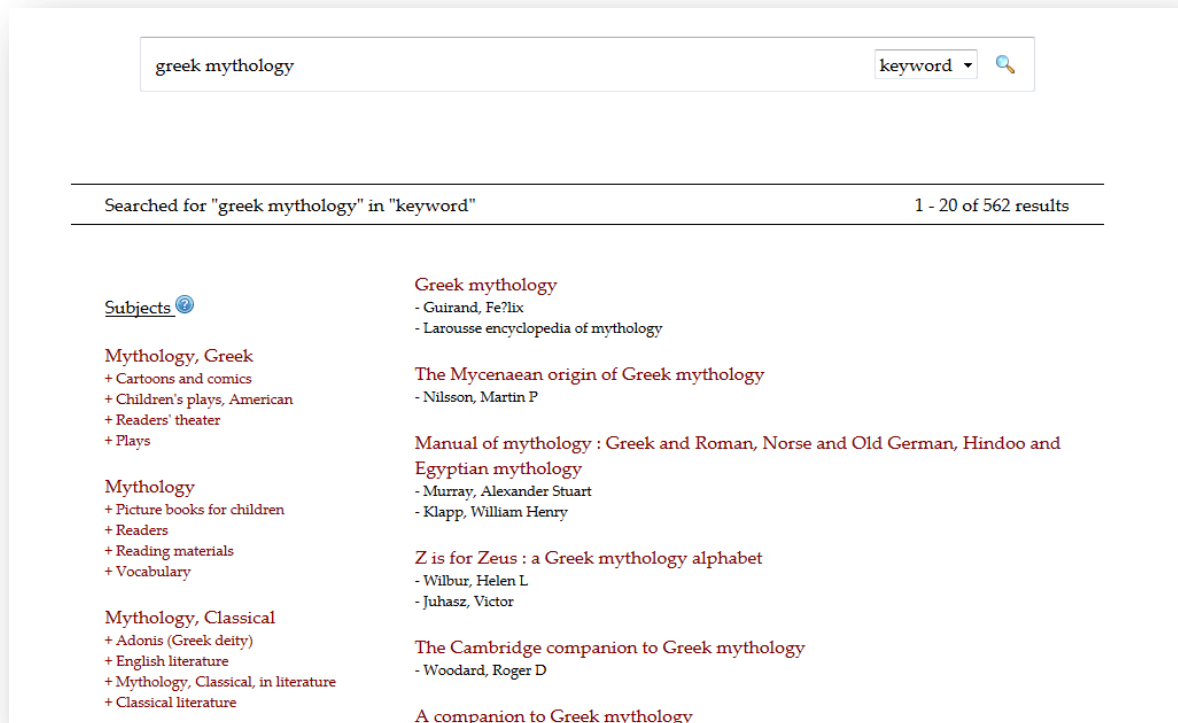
greek mythology

keyword

Searched for "greek mythology" in "keyword"

1 - 20 of 562 results

Subjects

Mythology, Greek
+ Cartoons and comics
+ Children's plays, American
+ Readers' theater
+ Plays

Mythology
+ Picture books for children
+ Readers
+ Reading materials
+ Vocabulary

Mythology, Classical
+ Adonis (Greek deity)
+ English literature
+ Mythology, Classical, in literature
+ Classical literature

Greek mythology
- Guirand, Fe?lix
- Larousse encyclopedia of mythology

The Mycenaean origin of Greek mythology
- Nilsson, Martin P

Manual of mythology : Greek and Roman, Norse and Old German, Hindoo and Egyptian mythology
- Murray, Alexander Stuart
- Klapp, William Henry

Z is for Zeus : a Greek mythology alphabet
- Wilbur, Helen L
- Juhasz, Victor

The Cambridge companion to Greek mythology
- Woodard, Roger D

A companion to Greek mythology